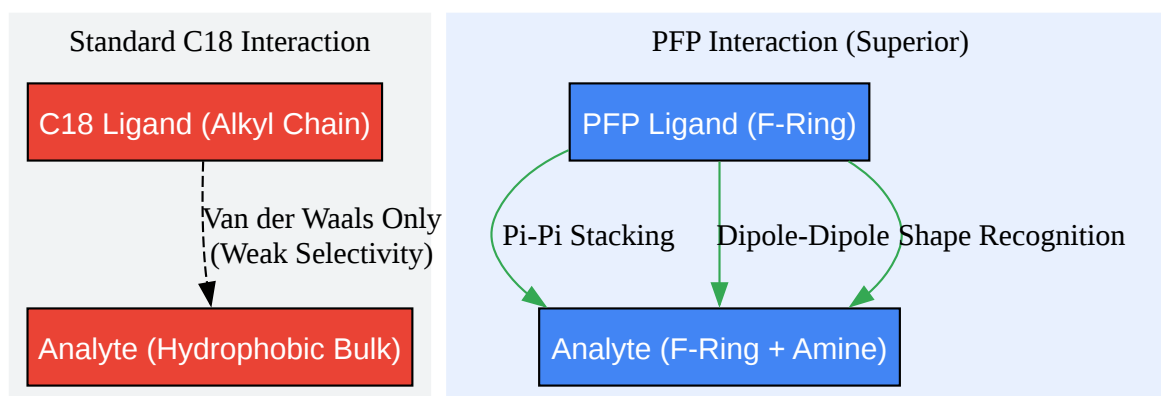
Standard C18 Interaction

C18 Ligand (Alkyl Chain)

Van der Waals Only
(Weak Selectivity)

Analyte (Hydrophobic Bulk)

PFP Interaction (Superior)

PFP Ligand (F-Ring)

Pi-Pi Stacking

Dipole-Dipole

Shape Recognition

Analyte (F-Ring + Amine)